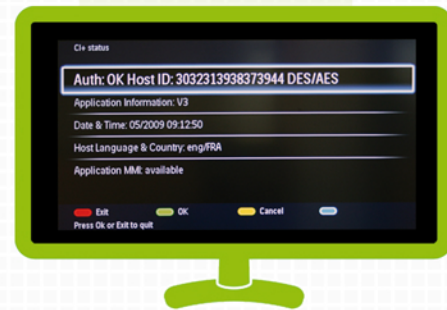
CI+ status

Auth: OK Host ID: 3032313938373944 DES/AES

Application Information: V3

Date & Time: 05/2009 09:12:50

Host Language & Country: eng/FRA

Application MMI: available

Exit OK Cancel

Press Ok or Exit to quit